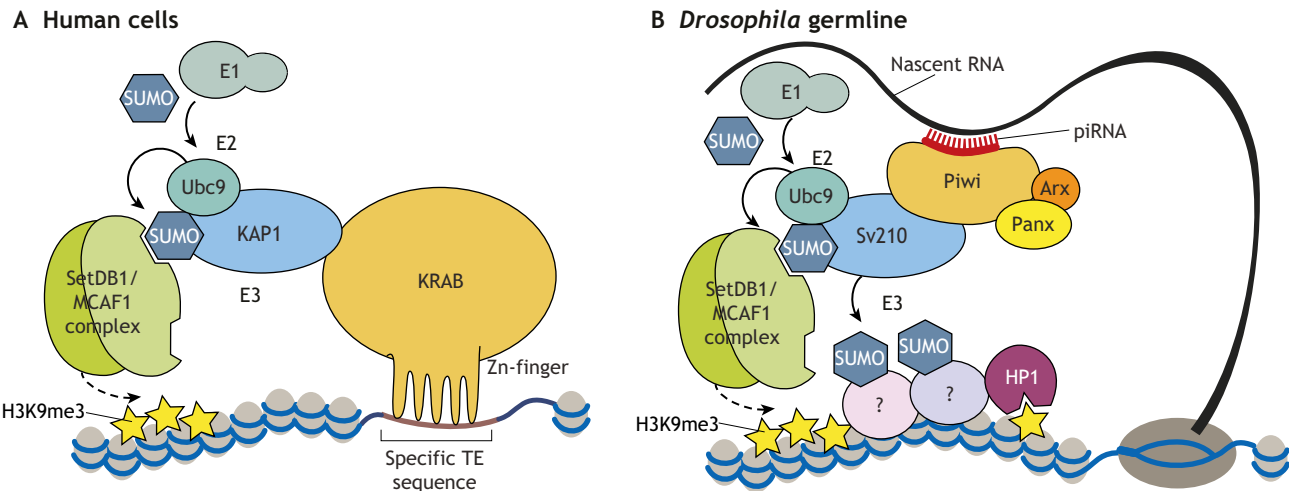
A Human cells

E1
SUMO
E2
Ubc9
SUMO
KAP1
SetDB1/ MCAF1 complex
E3
KRAB
Zn-finger
H3K9me3
Specific TE sequence

B *Drosophila* germline

Nascent RNA
E1
SUMO
piRNA
E2
Ubc9
Piwi
Arx
SUMO
Sv210
Panx
SetDB1/ MCAF1 complex
E3
SUMO
SUMO
HP1
?
?
H3K9me3